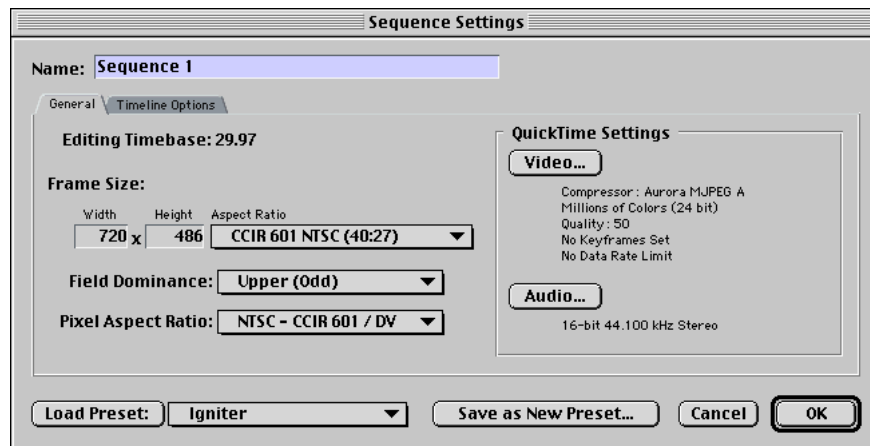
Sequence Settings

Name: Sequence 1

General | Timeline Options

Editing Timebase: 29.97

Frame Size:

Width Height Aspect Ratio

720 x 486 CCIR 601 NTSC (40:27)

Field Dominance: Upper (Odd)

Pixel Aspect Ratio: NTSC - CCIR 601 / DV

QuickTime Settings

Video...

Compressor : Aurora MJPEG A
Millions of Colors (24 bit)
Quality : 50
No Keyframes Set
No Data Rate Limit

Audio...

16-bit 44.100 kHz Stereo

Load Preset: Igniter

Save as New Preset...

Cancel

OK